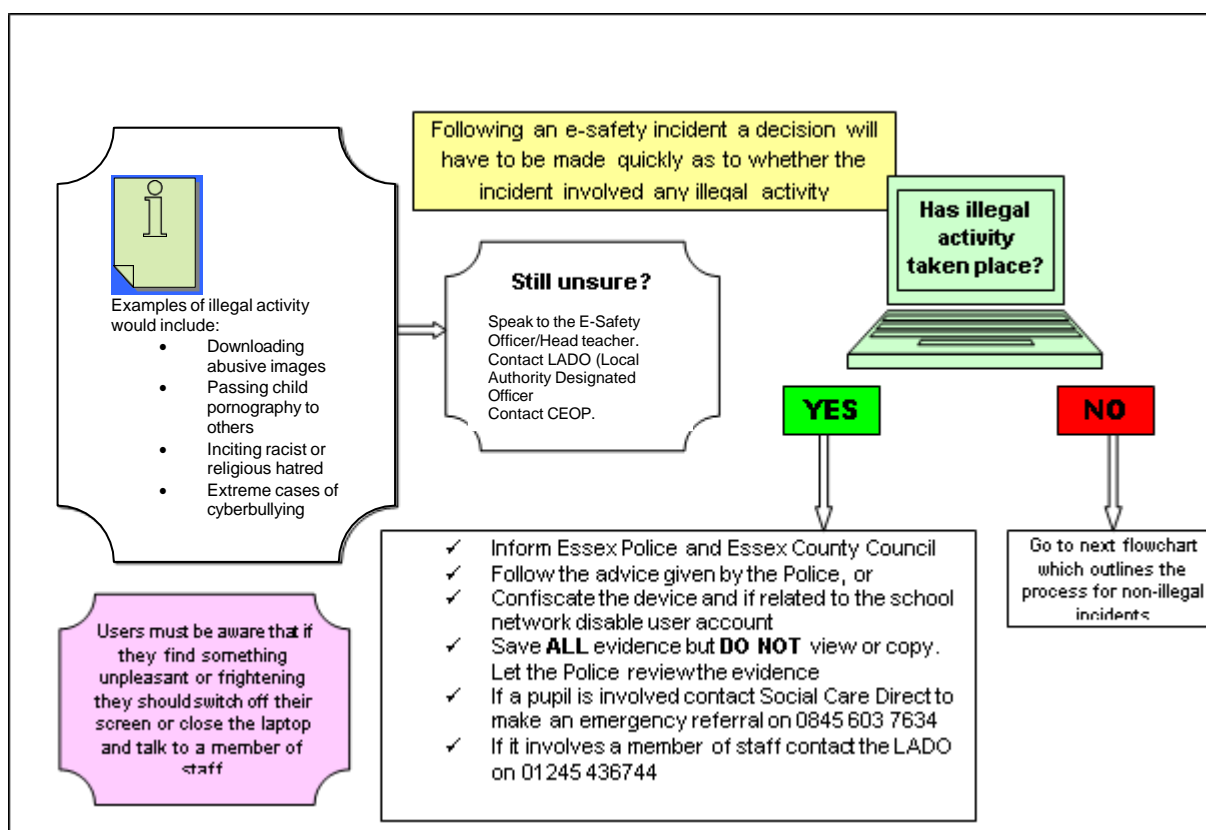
Following an e-safety incident a decision will have to be made quickly as to whether the incident involved any illegal activity

Examples of illegal activity would include:
- Downloading abusive images
- Passing child pornography to others
- Inciting racist or religious hatred
- Extreme cases of cyberbullying

Still unsure?

Speak to the E-Safety Officer/Head teacher.
Contact LADO (Local Authority Designated Officer
Contact CEOP.

Has illegal activity taken place?

YES

NO

✓ Inform Essex Police and Essex County Council
✓ Follow the advice given by the Police, or
✓ Confiscate the device and if related to the school network disable user account
✓ Save **ALL** evidence but **DO NOT** view or copy. Let the Police review the evidence
✓ If a pupil is involved contact Social Care Direct to make an emergency referral on 0845 603 7634
✓ If it involves a member of staff contact the LADO on 01245 436744

Go to next flowchart which outlines the process for non-illegal incidents

Users must be aware that if they find something unpleasant or frightening they should switch off their screen or close the laptop and talk to a member of staff